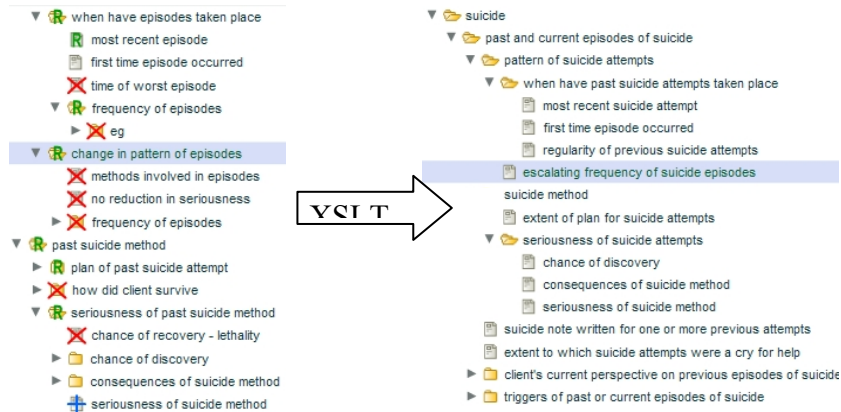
when have episodes taken place
most recent episode
first time episode occurred
time of worst episode
frequency of episodes
eg
change in pattern of episodes
methods involved in episodes
no reduction in seriousness
frequency of episodes
past suicide method
plan of past suicide attempt
how did client survive
seriousness of past suicide method
chance of recovery - lethality
chance of discovery
consequences of suicide method
seriousness of suicide method

XSLT

suicide
past and current episodes of suicide
pattern of suicide attempts
when have past suicide attempts taken place
most recent suicide attempt
first time episode occurred
regularity of previous suicide attempts
escalating frequency of suicide episodes
suicide method
extent of plan for suicide attempts
seriousness of suicide attempts
chance of discovery
consequences of suicide method
seriousness of suicide method
suicide note written for one or more previous attempts
extent to which suicide attempts were a cry for help
client's current perspective on previous episodes of suicide
triggers of past or current episodes of suicide